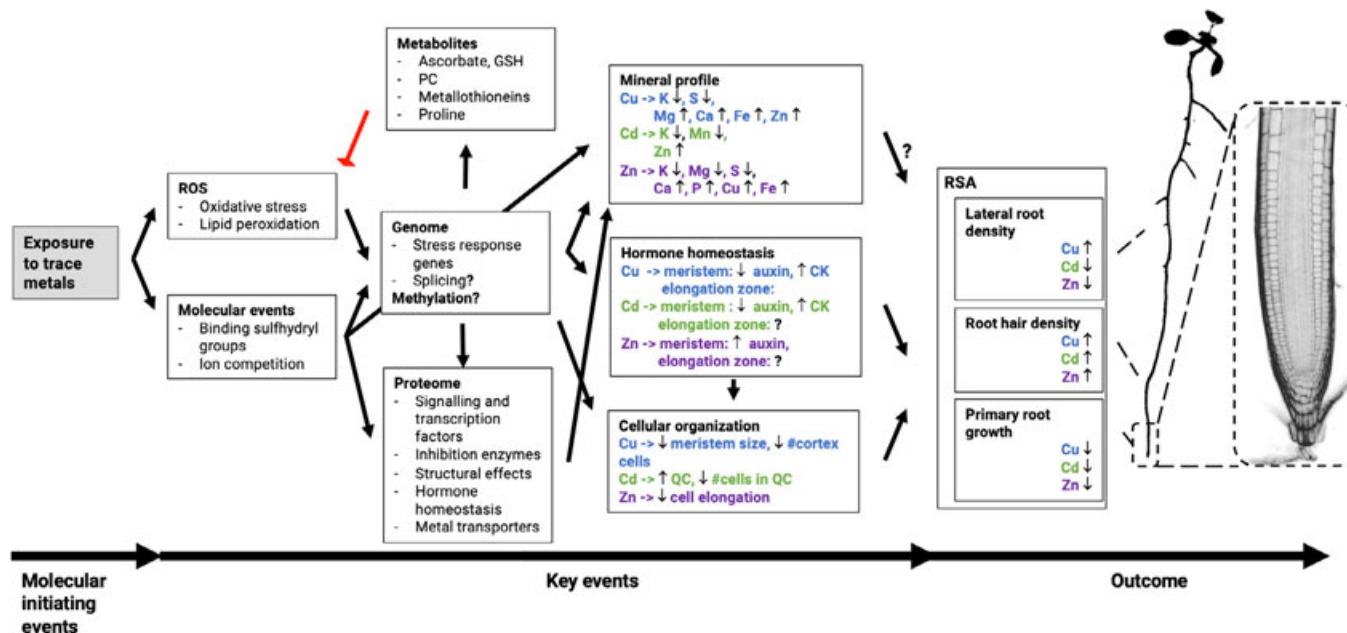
Exposure to trace metals

ROS
- Oxidative stress
- Lipid peroxidation

Molecular events
- Binding sulfhydryl groups
- Ion competition

Metabolites
- Ascorbate, GSH
- PC
- Metallothioneins
- Proline

Genome
- Stress response genes
- Splicing?
Methylation?

Proteome
- Signalling and transcription factors
- Inhibition enzymes
- Structural effects
- Hormone homeostasis
- Metal transporters

Mineral profile
Cu -> K ↓, S ↓, Mg ↑, Ca ↑, Fe ↑, Zn ↑
Cd -> K ↓, Mn ↓, Zn ↑
Zn -> K ↓, Mg ↓, S ↓, Ca ↑, P ↑, Cu ↑, Fe ↑

Hormone homeostasis
Cu -> meristem: ↓ auxin, ↑ CK elongation zone:
Cd -> meristem : ↓ auxin, ↑ CK elongation zone: ?
Zn -> meristem: ↑ auxin, elongation zone: ?

Cellular organization
Cu -> ↓ meristem size, ↓ #cortex cells
Cd -> ↑ QC, ↓ #cells in QC
Zn -> ↓ cell elongation

?

RSA
Lateral root density
Cu ↑
Cd ↓
Zn ↓

Root hair density
Cu ↑
Cd ↑
Zn ↑

Primary root growth
Cu ↓
Cd ↓
Zn ↓

Molecular initiating events

Key events

Outcome